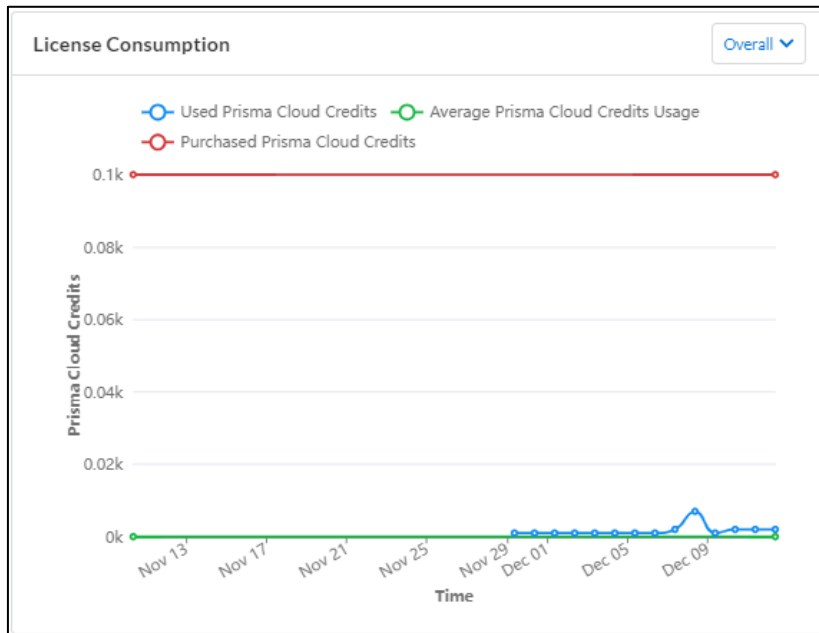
License Consumption

Overall

Used Prisma Cloud Credits
Average Prisma Cloud Credits Usage
Purchased Prisma Cloud Credits

0.1k
0.08k
0.06k
0.04k
0.02k
0k

Prisma Cloud Credits

Nov 13
Nov 17
Nov 21
Nov 25
Nov 29
Dec 01
Dec 05
Dec 09

Time